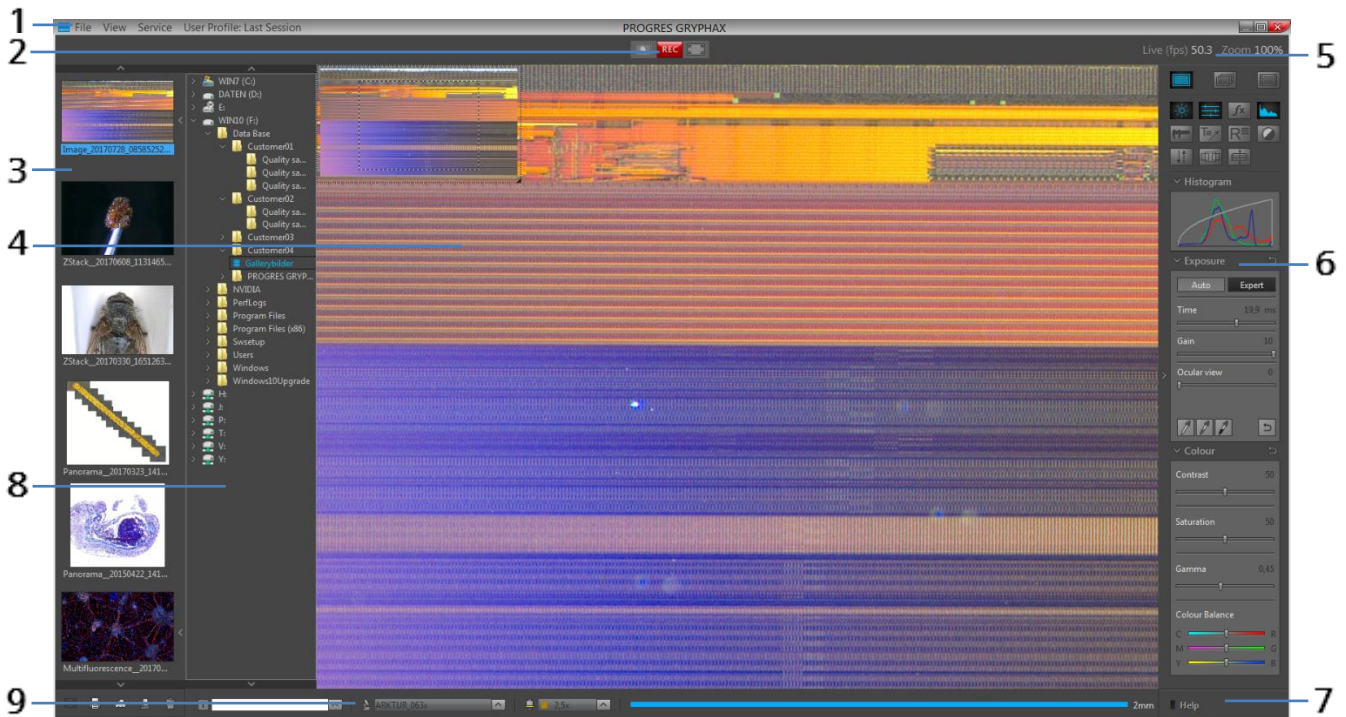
1
File View Service User Profile: Last Session
PROGRES GRYPHAX
2
REC
Live (fps) 50.3 Zoom 100%
5
3
Image_20170728_08585252...
ZStack_20170608_1131465...
ZStack_20170330_1651263...
Panorama_20170323_141...
Panorama_20150422_141...
Multifluorescence_20170...
WIN7 (C:)
DATEN (D:)
E:
WIN10 (F:)
Data Base
Customer01
Quality sa...
Quality sa...
Quality sa...
Customer02
Quality sa...
Quality sa...
Customer03
Customer04
Gallerybilder
PROGRES GRYP...
NVIDIA
PerfLogs
Program Files
Program Files (x86)
Swsetup
Users
Windows
Windows10Upgrade
H:
J:
P:
T:
V:
Y:
4
8
Histogram
Exposure
6
Auto Expert
Time 19,9 ms
Gain 10
Ocular view 0
Colour
Contrast 50
Saturation 50
Gamma 0,45
Colour Balance
C R
M G
Y B
9
ARKTUR_063x
2,5x
2mm
Help
7